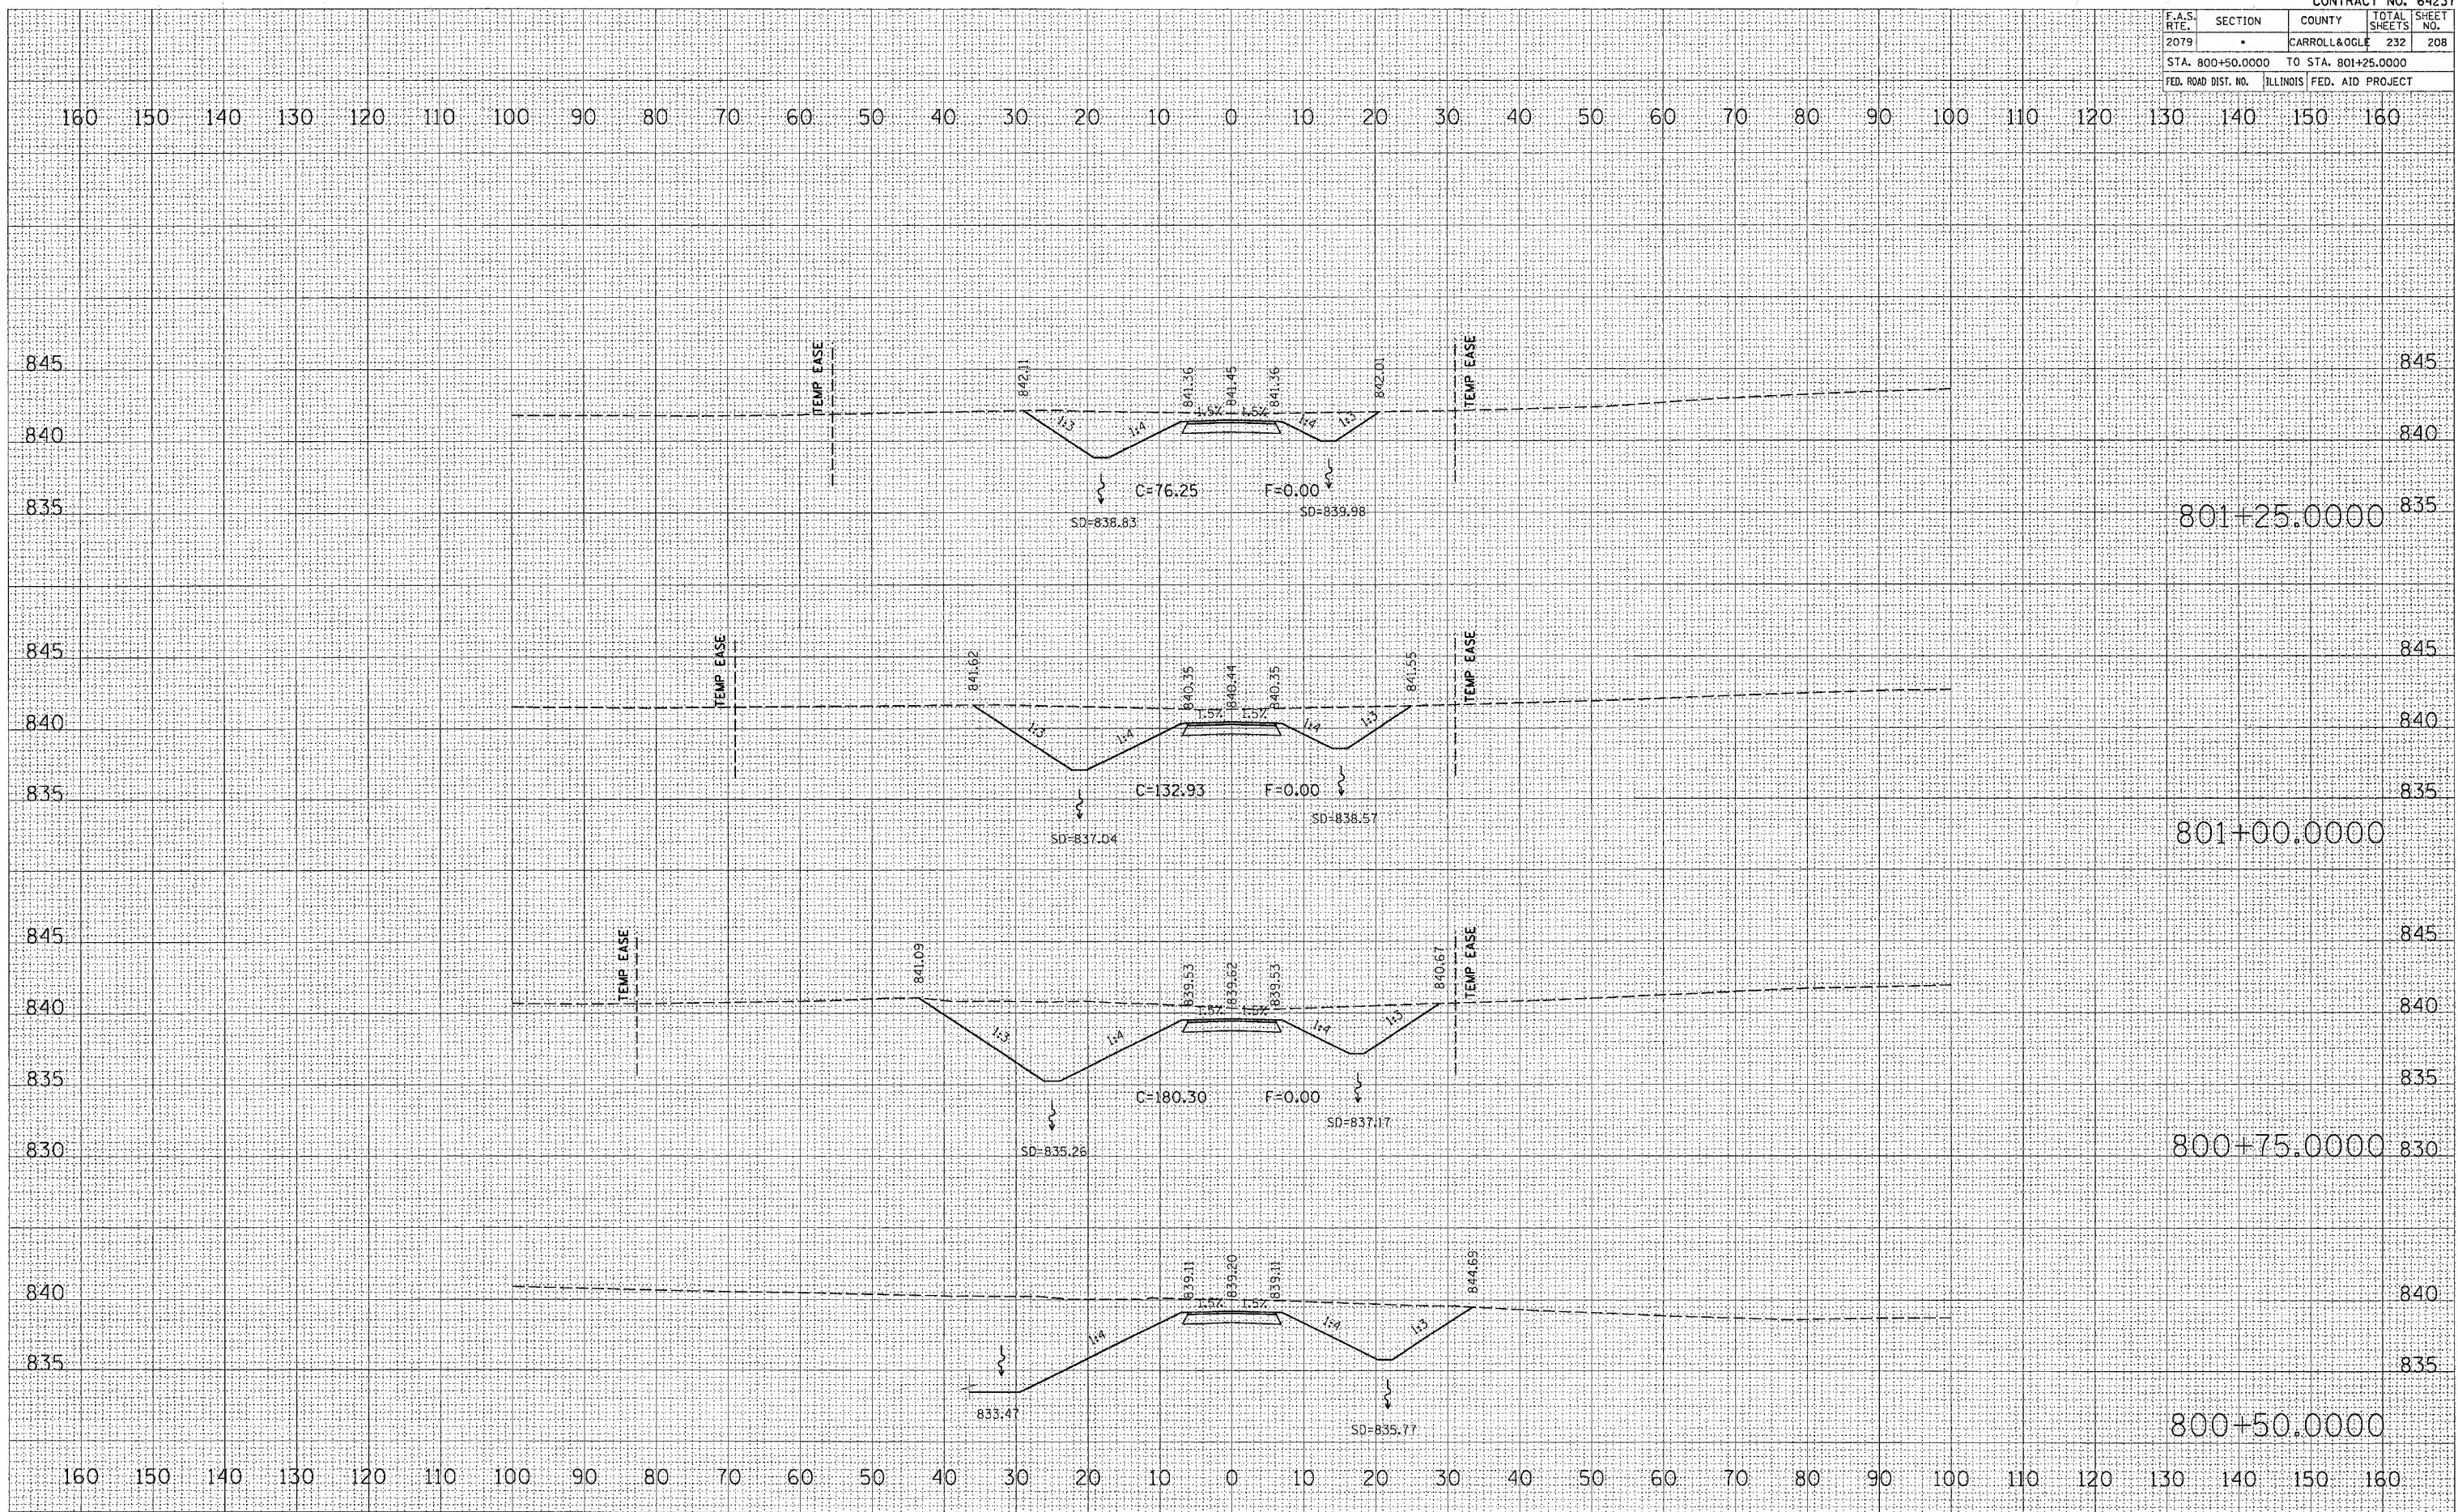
CONTRACT NO. 64251

| F.A.S. RTE. | SECTION | COUNTY | TOTAL SHEETS | SHEET NO. |
|---|---|---|---|---|
| 2079 | - | CARROLL&OGLE | 232 | 208 |
| STA. 800+50.0000 | TO STA. 801+25.0000 | | | |
| FED. ROAD DIST. NO. | ILLINOIS | FED. AID PROJECT | | |

160 150 140 130 120 110 100 90 80 70 60 50 40 30 20 10 0 10 20 30 40 50 60 70 80 90 100 110 120 130 140 150 160

845
840
835
TEMP EASE
842.11
841.36
841.45
841.36
842.01
TEMP EASE
1:3
1:4
1.5%
1.5%
1:4
1:3
C=76.25
F=0.00
SD=838.83
SD=839.98
801+25.0000
845
840
835

845
840
835
TEMP EASE
841.62
840.35
840.44
840.35
841.55
TEMP EASE
1:3
1:4
1.5%
1.5%
1:4
1:3
C=132.93
F=0.00
SD=837.04
SD=838.57
801+00.0000
845
840
835

845
840
835
830
TEMP EASE
841.09
839.53
839.62
839.53
840.67
TEMP EASE
1:3
1:4
1.5%
1.5%
1:4
1:3
C=180.30
F=0.00
SD=835.26
SD=837.17
800+75.0000
845
840
835
830

840
835
839.11
839.20
839.11
844.69
1:4
1.5%
1.5%
1:4
1:3
833.47
SD=835.77
800+50.0000
840
835

160 150 140 130 120 110 100 90 80 70 60 50 40 30 20 10 0 10 20 30 40 50 60 70 80 90 100 110 120 130 140 150 160